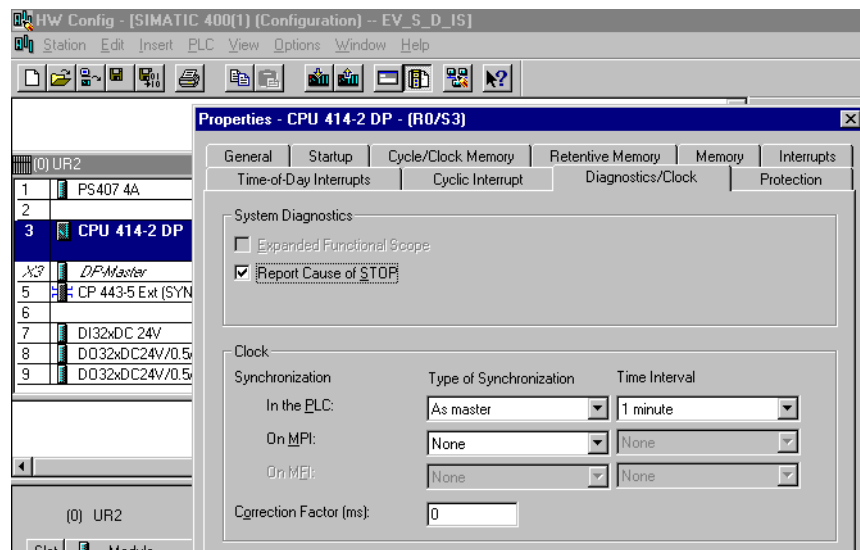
HW Config - [SIMATIC 400(1) (Configuration) -- EV_S_D_IS]

Station Edit Insert PLC View Options Window Help

(0) UR2

| | |
|---|---|
| 1 | PS407 4A |
| 2 | |
| 3 | CPU 414-2 DP |
| X3 | DP-Master |
| 5 | CP 443-5 Ext (SYN |
| 6 | |
| 7 | DI32xDC 24V |
| 8 | DO32xDC24V/0.5 |
| 9 | DO32xDC24V/0.5 |

(0) UR2

Slot Module

Properties - CPU 414-2 DP - (R0/S3)

General | Startup | Cycle/Clock Memory | Retentive Memory | Memory | Interrupts

Time-of-Day Interrupts | Cyclic Interrupt | Diagnostics/Clock | Protection

System Diagnostics

Expanded Functional Scope

Report Cause of STOP

Clock

Synchronization | Type of Synchronization | Time Interval

In the PLC: | As master | 1 minute

On MPI: | None | None

On MFI: | None | None

Correction Factor (ms): 0